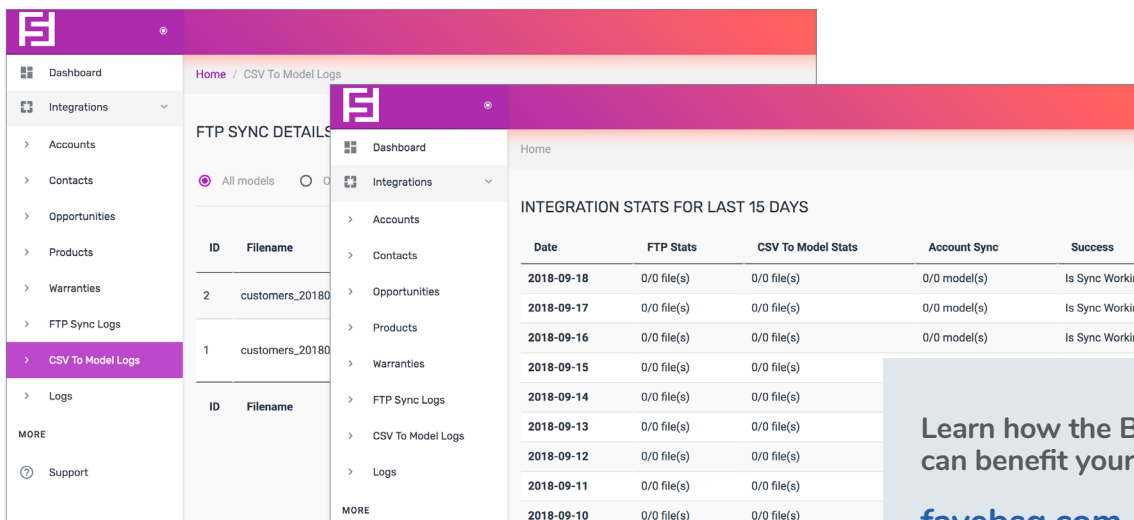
Dashboard
Integrations
Accounts
Contacts
Opportunities
Products
Warranties
FTP Sync Logs
CSV To Model Logs
Logs
MORE
Support

Home / CSV To Model Logs

FTP SYNC DETAILS

All models

| ID | Filename |
|---|---|
| 2 | customers_20180 |
| 1 | customers_20180 |
| ID | Filename |

Dashboard
Integrations
Accounts
Contacts
Opportunities
Products
Warranties
FTP Sync Logs
CSV To Model Logs
Logs
MORE

Home

INTEGRATION STATS FOR LAST 15 DAYS

| Date | FTP Stats | CSV To Model Stats | Account Sync | Success |
|---|---|---|---|---|
| 2018-09-18 | 0/0 file(s) | 0/0 file(s) | 0/0 model(s) | Is Sync Worki |
| 2018-09-17 | 0/0 file(s) | 0/0 file(s) | 0/0 model(s) | Is Sync Worki |
| 2018-09-16 | 0/0 file(s) | 0/0 file(s) | 0/0 model(s) | Is Sync Worki |
| 2018-09-15 | 0/0 file(s) | 0/0 file(s) | | |
| 2018-09-14 | 0/0 file(s) | 0/0 file(s) | | |
| 2018-09-13 | 0/0 file(s) | 0/0 file(s) | | |
| 2018-09-12 | 0/0 file(s) | 0/0 file(s) | | |
| 2018-09-11 | 0/0 file(s) | 0/0 file(s) | | |
| 2018-09-10 | 0/0 file(s) | 0/0 file(s) | | |

Learn how the B
can benefit your

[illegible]